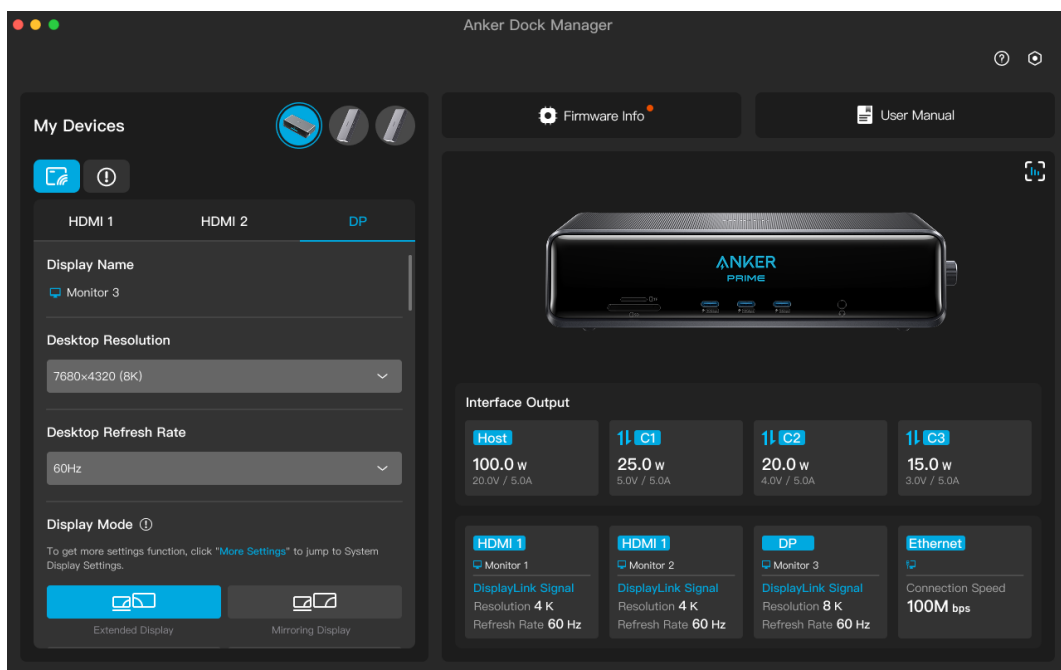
Anker Dock Manager

My Devices

HDMI 1
HDMI 2
DP

Display Name
Monitor 3

Desktop Resolution
7680×4320 (8K)

Desktop Refresh Rate
60Hz

Display Mode

To get more settings function, click "More Settings" to jump to System Display Settings.

Extended Display
Mirroring Display

Firmware Info
User Manual

ANKER
PRIME

Interface Output

| Host | C1 | C2 | C3 |
|---|---|---|---|
| 100.0 W | 25.0 W | 20.0 W | 15.0 W |
| 20.0V / 5.0A | 5.0V / 5.0A | 4.0V / 5.0A | 3.0V / 5.0A |

| HDMI 1 | HDMI 1 | DP | Ethernet |
|---|---|---|---|
| Monitor 1 | Monitor 2 | Monitor 3 | |
| DisplayLink Signal | DisplayLink Signal | DisplayLink Signal | Connection Speed |
| Resolution 4 K | Resolution 4 K | Resolution 8 K | 100M bps |
| Refresh Rate 60 Hz | Refresh Rate 60 Hz | Refresh Rate 60 Hz | |